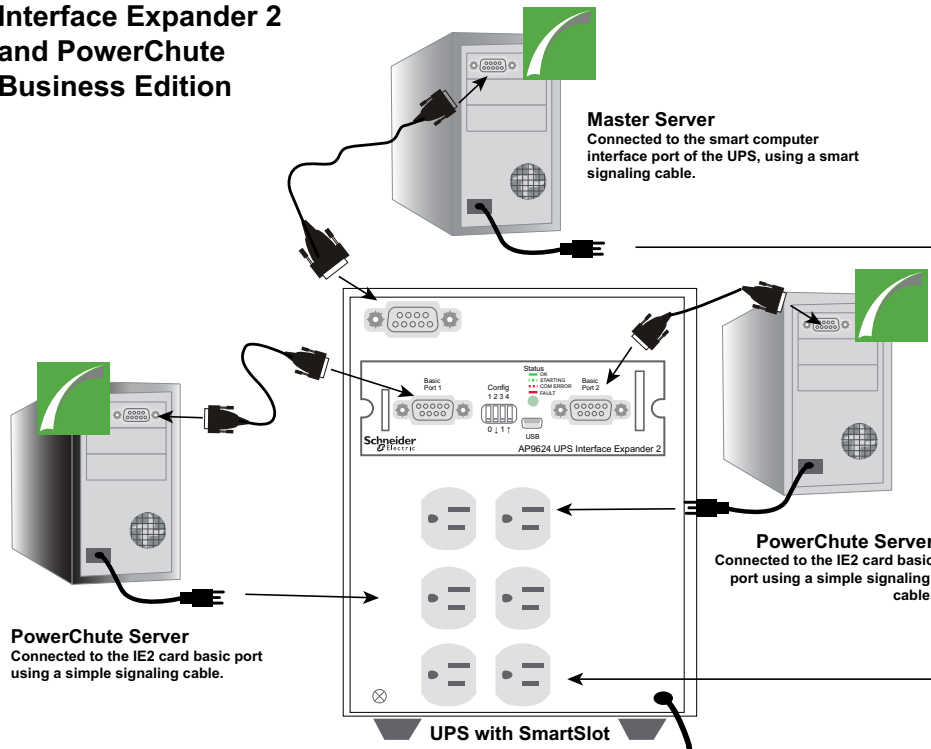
Interface Expander 2 and PowerChute Business Edition

Master Server
Connected to the smart computer interface port of the UPS, using a smart signaling cable.

Basic Port 1

Config
1 2 3 4
0 ↓ 1 ↑

Status
OK
STARTING
COM ERROR
FAULT

USB

Basic Port 2

Schneider Electric

AP9624 UPS Interface Expander 2

PowerChute Server
Connected to the IE2 card basic port using a simple signaling cable.

PowerChute Server
Connected to the IE2 card basic port using a simple signaling cable.

UPS with SmartSlot